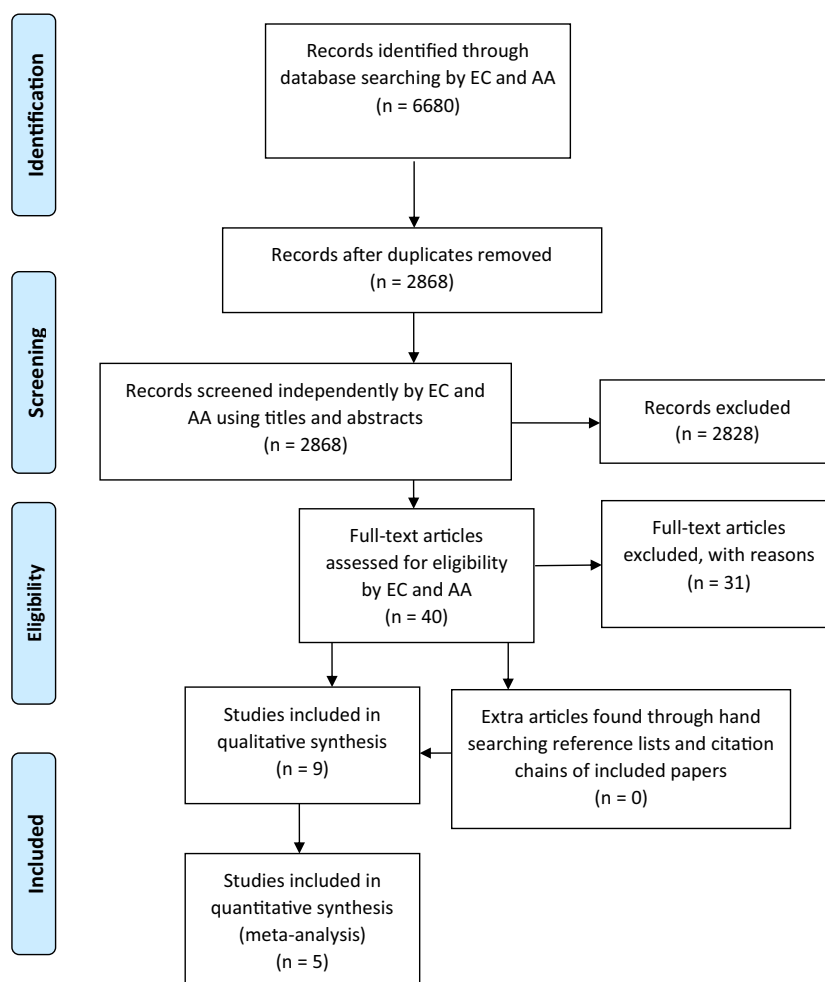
Identification

Records identified through database searching by EC and AA (n = 6680)

Records after duplicates removed (n = 2868)

Screening

Records screened independently by EC and AA using titles and abstracts (n = 2868)

Records excluded (n = 2828)

Eligibility

Full-text articles assessed for eligibility by EC and AA (n = 40)

Full-text articles excluded, with reasons (n = 31)

Studies included in qualitative synthesis (n = 9)

Extra articles found through hand searching reference lists and citation chains of included papers (n = 0)

Included

Studies included in quantitative synthesis (meta-analysis) (n = 5)